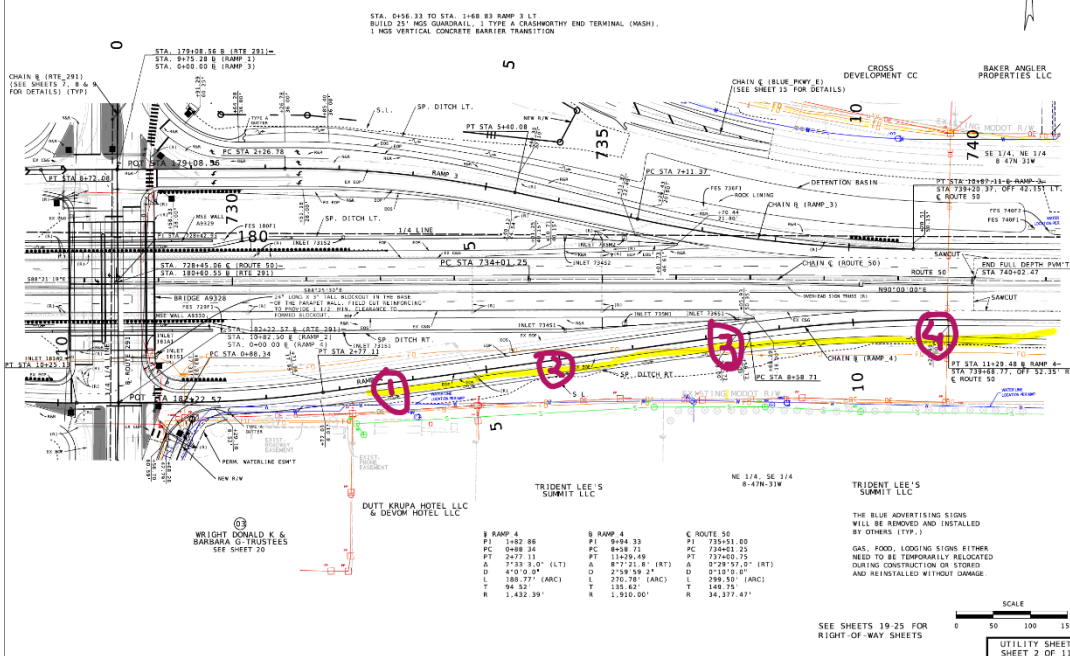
STA. 0+56.33 TO STA. 1+68.83 RAMP 3 LT
BUILD 25' MGS GUARDRAIL, 1 TYPE A CRASHWORTHY END TERMINAL (MASH),
1 MGS VERTICAL CONCRETE BARRIER TRANSITION

0

STA. 179+08.56 ℄ (RTE 291)
STA. 9+75.28 ℄ (RAMP 1)
STA. 0+00.00 ℄ (RAMP 3)

CHAIN ℄ (RTE 291)
(SEE SHEETS 7, 8 & 9 FOR DETAILS) (TYP)

5

CROSS DEVELOPMENT CC

BAKER ANGLER PROPERTIES LLC

CHAIN ℄ (BLUE PKWY E)
(SEE SHEET 15 FOR DETAILS)

10

740

735

PT STA 5+40.08

S.L.

SP. DITCH LT.

SE 1/4, NE 1/4
8 47N 31W

POT STA 179+08.56

PC STA 2+26.78

PC STA 7+11.37

PT STA 8+72.08

RAMP 3

DETENTION BASIN

PT STA 10+87.11 ℄ RAMP 3
STA 739+20.37, OFF 42.35' LT
℄ ROUTE 50

FES 736F1

ROCK LINING

CHAIN ℄ (RAMP 3)

730

MSE WALL

SP. DITCH LT.

180

FES 180F1

1/4 LINE

INLET 73152

STA. 728+45.06 ℄ (ROUTE 50)
STA. 180+60.55 ℄ (RTE 291)

PC STA 734+01.25

CHAIN ℄ (ROUTE 50)

ROUTE 50

SAWCUT

END FULL DEPTH PVM'T
STA 740+02.47

5

BRIDGE A9328

24" LONG X 3" TALL BLOCKOUT IN THE BASE OF THE PARAPET WALL. FIELD CUT REINFORCING TO PROVIDE 1 1/2" MIN. CLEARANCE TO FORMED BLOCKOUT.

MSE WALL A9330

OVERHEAD SIGN TRUSS

N90°00'00"E

SAWCUT

STA. 182+22.57 ℄ (RTE 291)
STA. 10+82.30 ℄ (RAMP 2)
STA. 0+00.00 ℄ (RAMP 5)

PT STA 2+77.11

SP. DITCH RT.

INLET 73451

INLET 735N1

INLET 73551

PC STA 0+88.34

CHAIN ℄ (RAMP 4)

PT STA 11+29.48 ℄ RAMP 4
STA 739+68.77, OFF 52.35' RT
℄ ROUTE 50

SP. DITCH RT.

PC STA 8+58.71

PT STA 10+25.13

POT STA 182+22.57

1

2

3

4

10

5

S.L.

EXISTING MODOT R/W

PERM. WATERLINE ESM'T

NEW R/W

DUTT KRUPA HOTEL LLC
& DEVOM HOTEL LLC

TRIDENT LEE'S SUMMIT LLC

NE 1/4, SE 3/4
8-47N-31W

TRIDENT LEE'S SUMMIT LLC

03
WRIGHT DONALD K &
BARBARA G-TRUSTEES
SEE SHEET 20

| ℄ RAMP 4 | | ℄ RAMP 4 | | ℄ ROUTE 50 | |
|---|---|---|---|---|---|
| PI | 1+82.86 | PI | 9+94.33 | PI | 735+51.00 |
| PC | 0+88.34 | PC | 8+58.71 | PC | 734+01.25 |
| PT | 2+77.11 | PT | 11+29.49 | PT | 737+00.75 |
| Δ | 7°33' 3.0" (LT) | Δ | 8°7'21.8" (RT) | Δ | 0°29'57.0" (RT) |
| D | 4°0'0.0" | D | 2°59'59.2" | D | 0°10'0.0" |
| L | 188.77' (ARC) | L | 270.78' (ARC) | L | 299.50' (ARC) |
| T | 94.52' | T | 135.62' | T | 149.75' |
| R | 1,432.39' | R | 1,910.00' | R | 34,377.47' |

THE BLUE ADVERTISING SIGNS WILL BE REMOVED AND INSTALLED BY OTHERS (TYP.)

GAS, FOOD, LODGING SIGNS EITHER NEED TO BE TEMPORARILY RELOCATED DURING CONSTRUCTION OR STORED AND REINSTALLED WITHOUT DAMAGE.

SEE SHEETS 19-25 FOR RIGHT-OF-WAY SHEETS

SCALE
0 50 100 15

UTILITY SHEET
SHEET 2 OF 1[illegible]